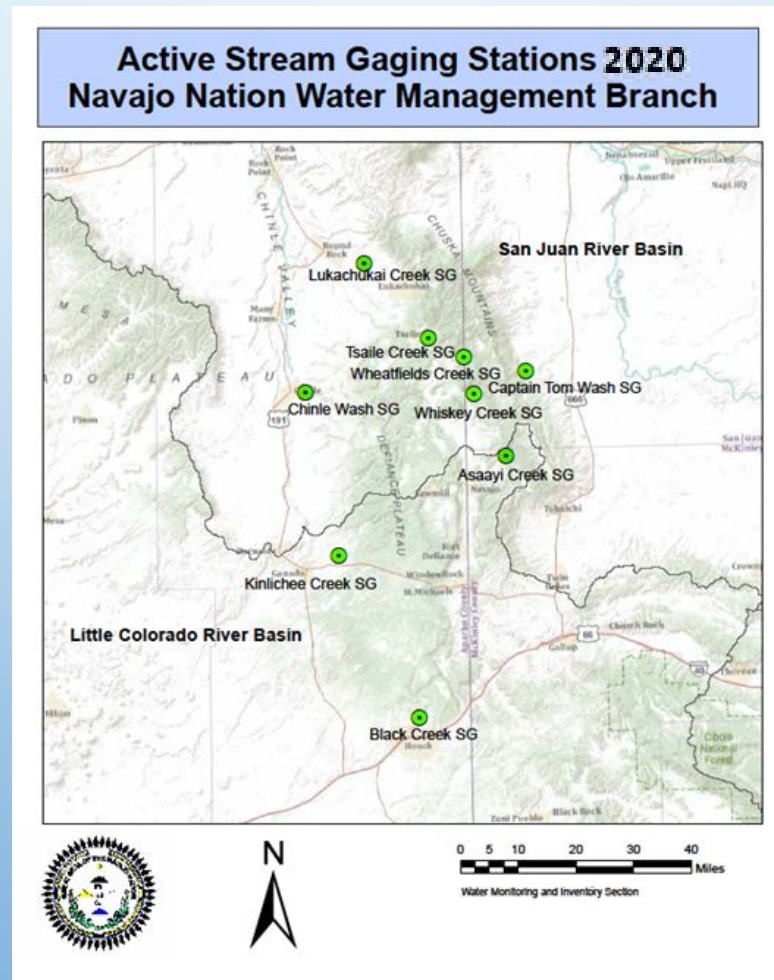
Active Stream Gaging Stations 2020
Navajo Nation Water Management Branch

San Juan River Basin

Lukachukai Creek SG

Tsaile Creek SG

Wheatfields Creek SG

Captain Tom Wash SG

Chinle Wash SG

Whiskey Creek SG

Asaayi Creek SG

Kinlichee Creek SG

Little Colorado River Basin

Black Creek SG

CHINLE VALLEY

CHUSKA MOUNTAINS

DEFIANCE PLATEAU

Round Rock

Lukachukai

Tsaile

Many Farms

Rock Point

Navajo

Window Rock

St. Michaels

Ganado

Fort Defiance

Tohatchi

Twin Lakes

Gallup

Church Rock

Houck

Black Rock

Zuni Pueblo

Upper Fruitland

Ojo Amarillo

Crownpoint

Cibola National Forest

Pinon

Mesa

191

666

66

N

0 5 10 20 30 40
Miles

Water Monitoring and Inventory Section